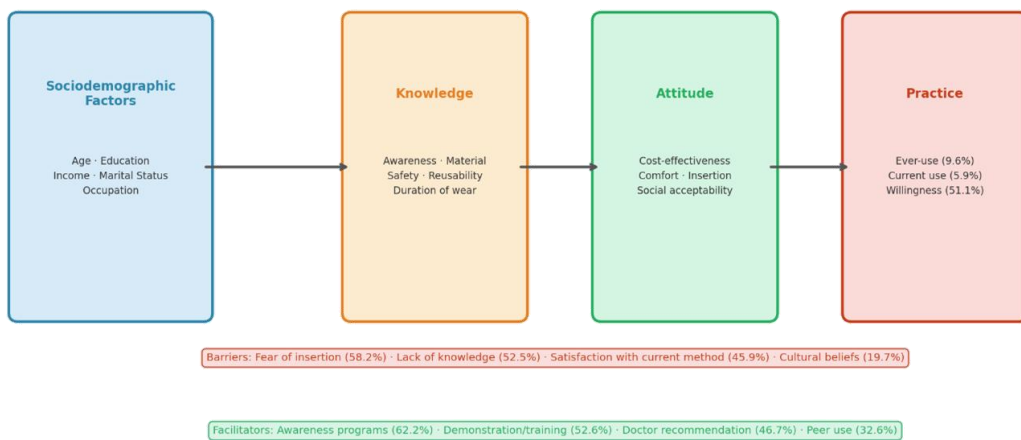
Sociodemographic Factors

Age · Education
Income · Marital Status
Occupation

Knowledge

Awareness · Material
Safety · Reusability
Duration of wear

Attitude

Cost-effectiveness
Comfort · Insertion
Social acceptability

Practice

Ever-use (9.6%)
Current use (5.9%)
Willingness (51.1%)

Barriers: Fear of insertion (58.2%) · Lack of knowledge (52.5%) · Satisfaction with current method (45.9%) · Cultural beliefs (19.7%)

Facilitators: Awareness programs (62.2%) · Demonstration/training (52.6%) · Doctor recommendation (46.7%) · Peer use (32.6%)